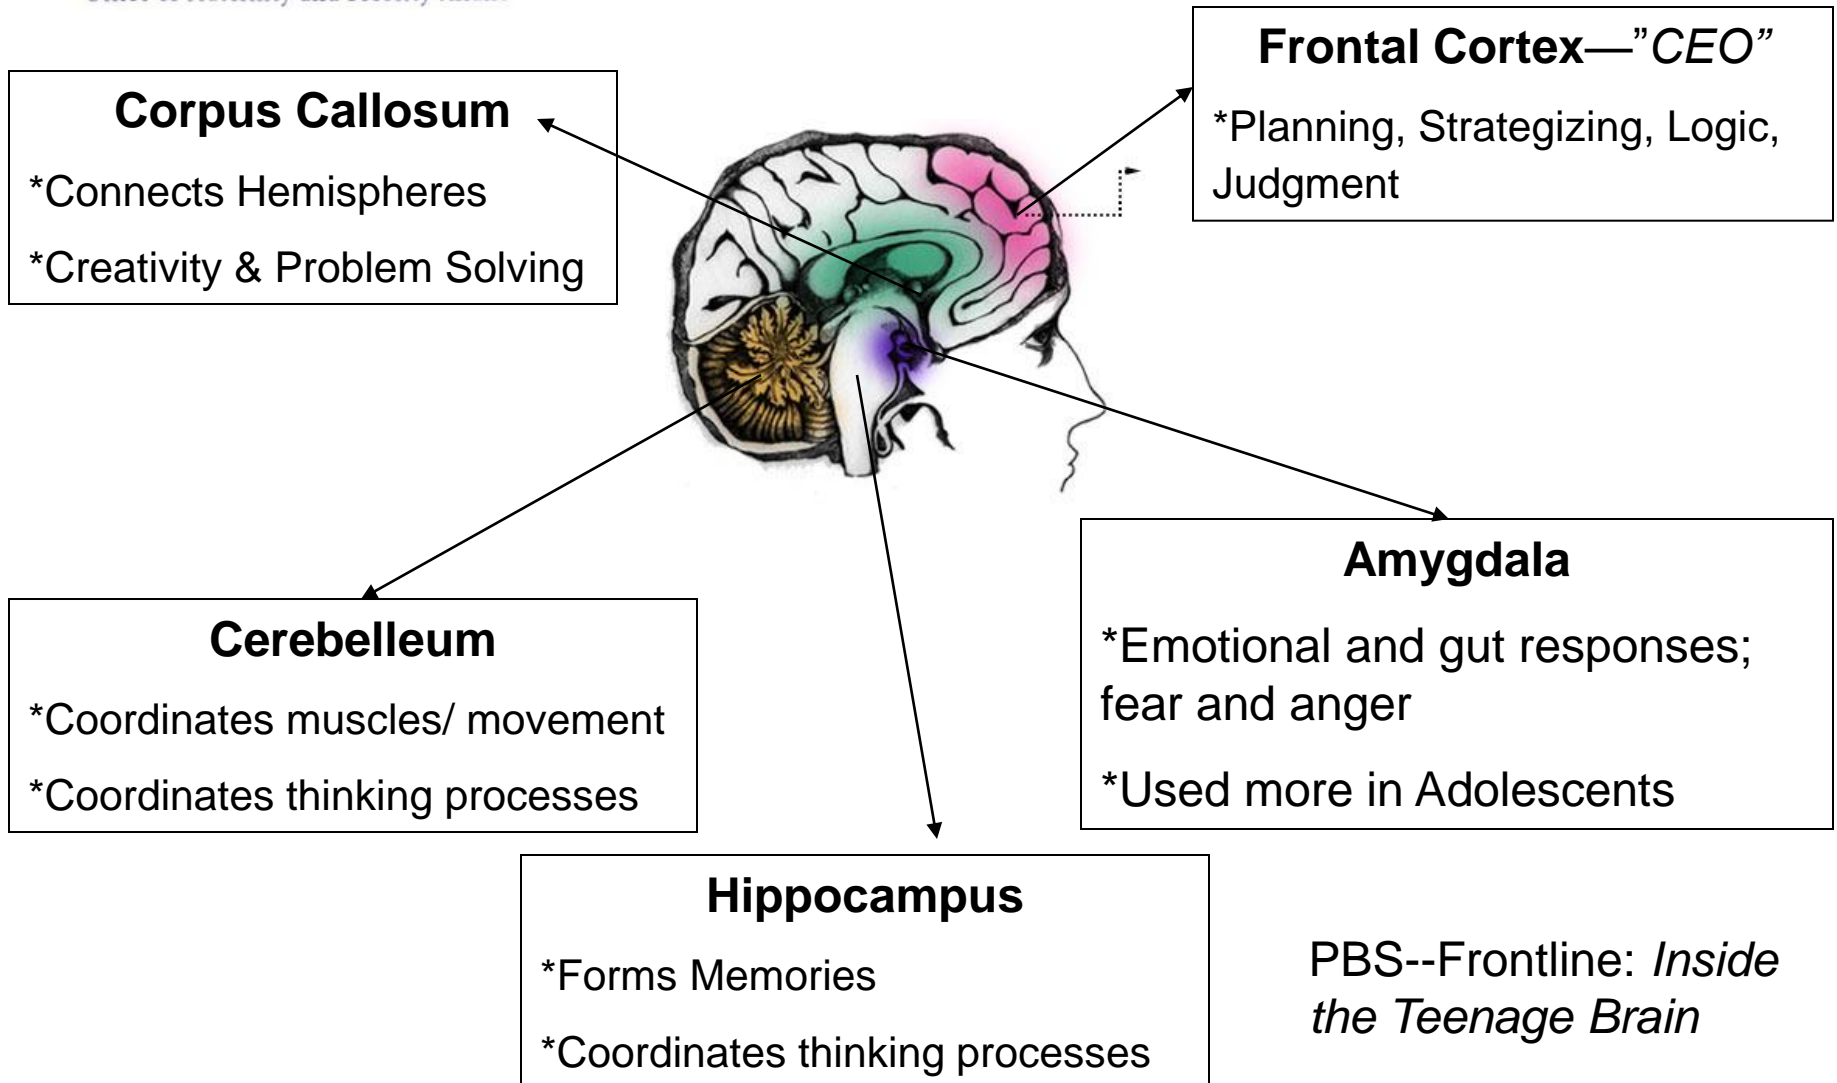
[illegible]

Corpus Callosum

*Connects Hemispheres

*Creativity & Problem Solving

Frontal Cortex—"CEO"

*Planning, Strategizing, Logic, Judgment

Cerebelleum

*Coordinates muscles/ movement

*Coordinates thinking processes

Amygdala

*Emotional and gut responses; fear and anger

*Used more in Adolescents

Hippocampus

*Forms Memories

*Coordinates thinking processes

PBS--Frontline: *Inside the Teenage Brain*